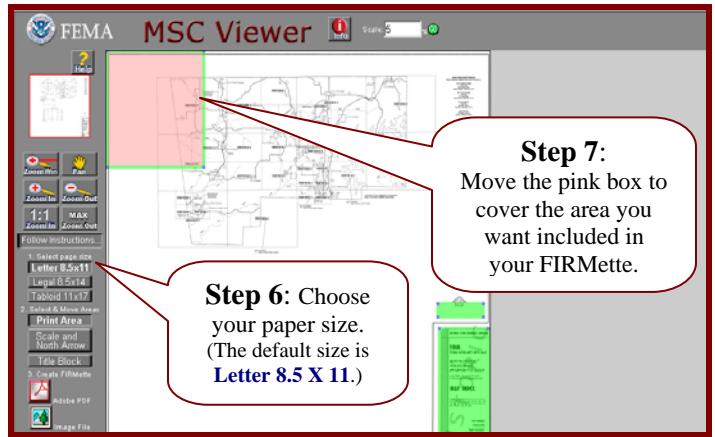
FEMA MSC Viewer

Info

Scale: 5

Help

Zoom Win

Pan

Zoom In

Zoom Out

1:1 Zoom In

MAX Zoom Out

Follow Instructions...

1. Select page size

Letter 8.5x11

Legal 8.5x14

Tabloid 11x17

2. Select & Move Areas

Print Area

Scale and North Arrow

Title Block

3. Create FIRMette

Adobe PDF

Image File

**Step 7**: Move the pink box to cover the area you want included in your FIRMette.

**Step 6**: Choose your paper size. (The default size is **Letter 8.5 X 11**.)